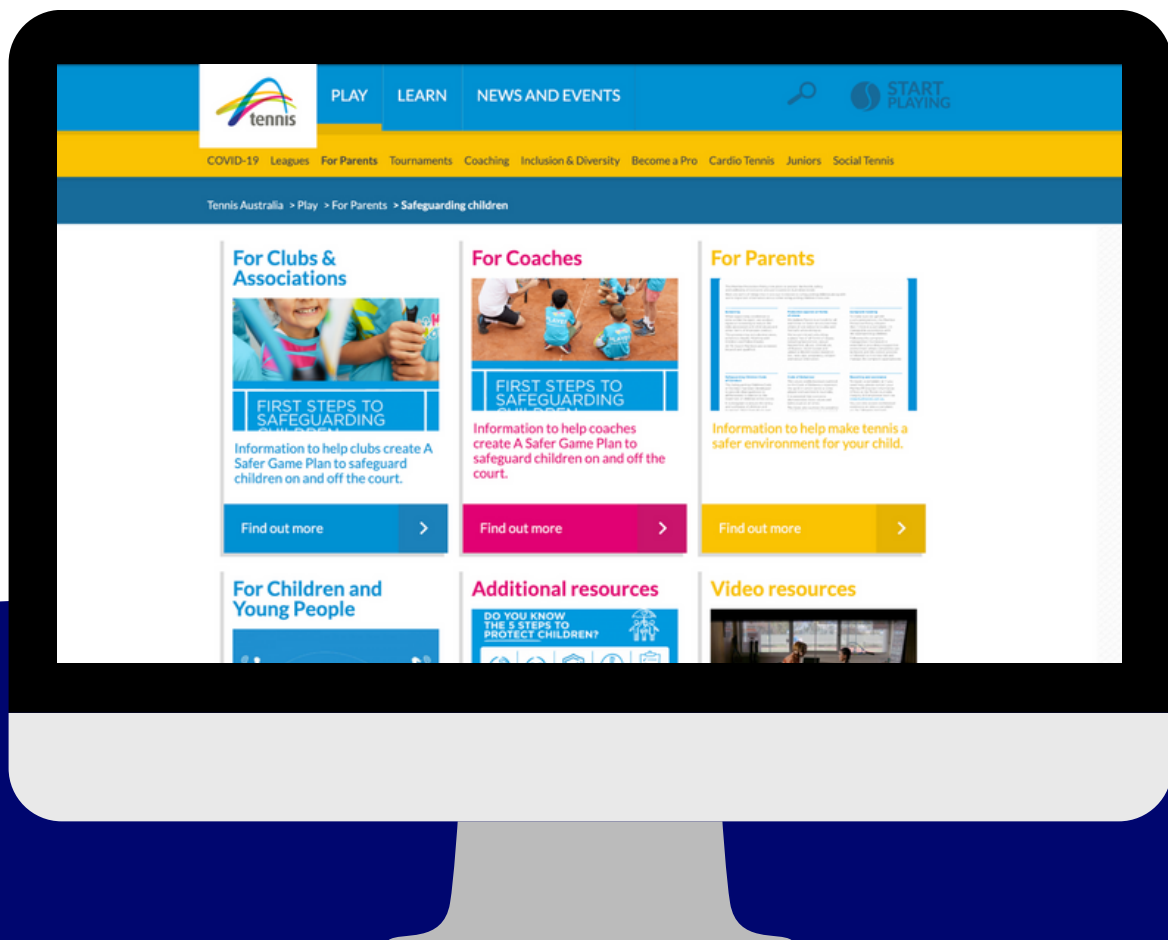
tennis

PLAY LEARN NEWS AND EVENTS

START PLAYING

COVID-19 Leagues For Parents Tournaments Coaching Inclusion & Diversity Become a Pro Cardio Tennis Juniors Social Tennis

Tennis Australia > Play > For Parents > Safeguarding children

For Clubs & Associations

FIRST STEPS TO SAFEGUARDING

Information to help clubs create A Safer Game Plan to safeguard children on and off the court.

Find out more

For Coaches

FIRST STEPS TO SAFEGUARDING

Information to help coaches create A Safer Game Plan to safeguard children on and off the court.

Find out more

For Parents

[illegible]

Information to help make tennis a safer environment for your child.

Find out more

For Children and Young People

Additional resources

DO YOU KNOW THE 5 STEPS TO PROTECT CHILDREN?

Video resources